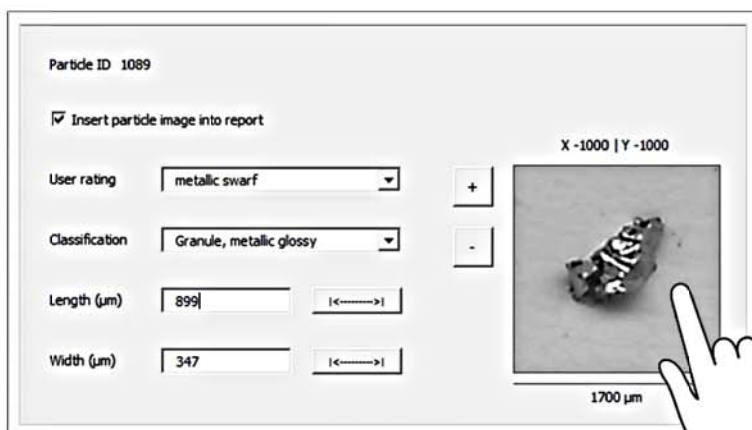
Particle ID 1089

☑ Insert particle image into report

X -1000 | Y -1000

User rating | metallic swarf

+

Classification | Granule, metallic glossy

-

Length (µm) | 899 | |<-------->|

Width (µm) | 347 | |<-------->|

1700 µm